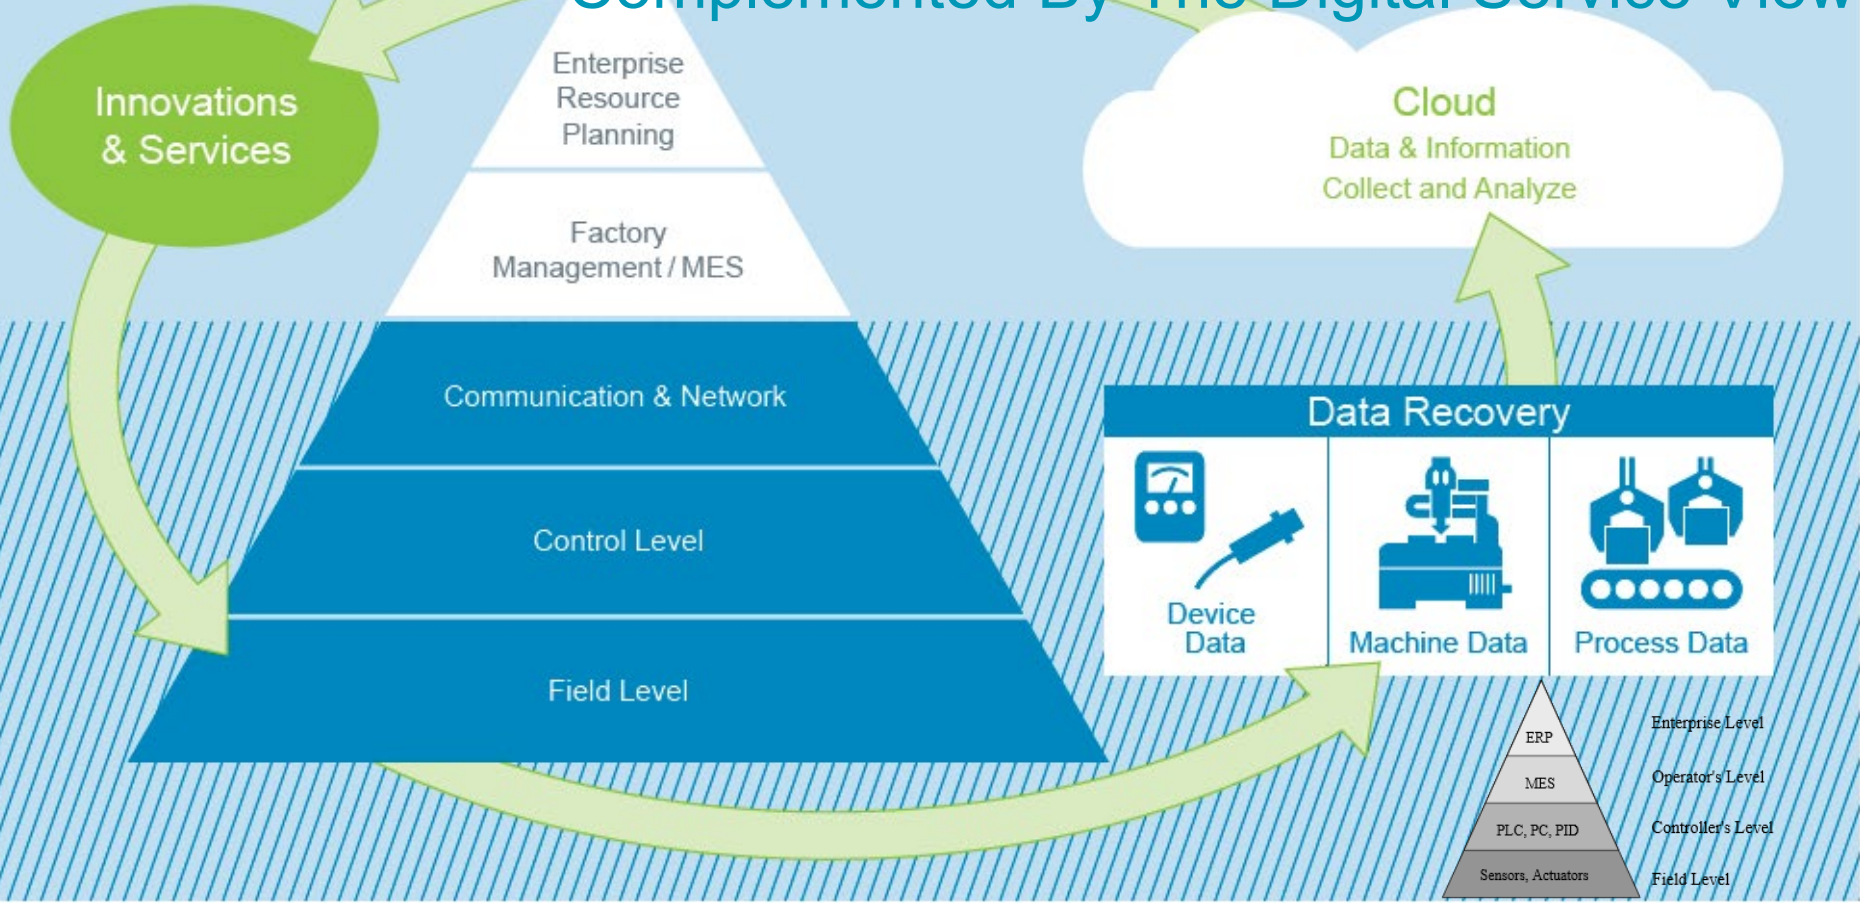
Complemented By The Digital Service View

Innovations & Services

Enterprise Resource Planning

Factory Management / MES

Communication & Network

Control Level

Field Level

Cloud
Data & Information
Collect and Analyze

Data Recovery

Device Data

Machine Data

Process Data

ERP
MES
PLC, PC, PID
Sensors, Actuators

Enterprise Level
Operator's Level
Controller's Level
Field Level